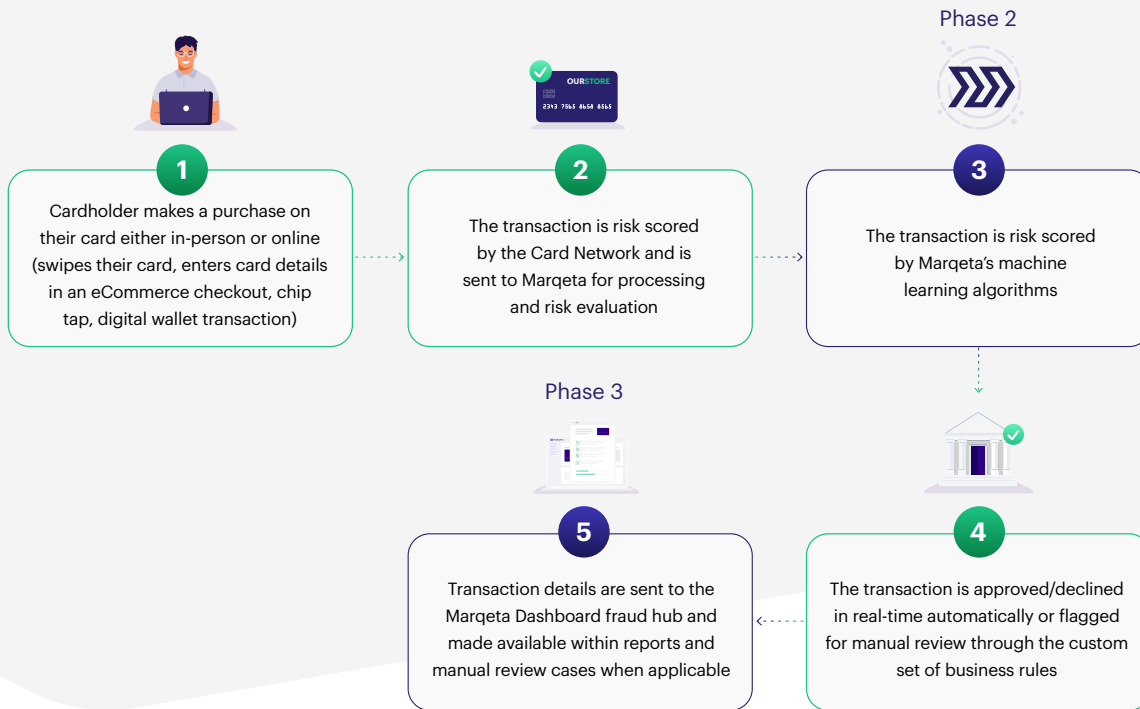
Phase 2

OURSTORE
2343 7565 8650 8565

1
Cardholder makes a purchase on their card either in-person or online (swipes their card, enters card details in an eCommerce checkout, chip tap, digital wallet transaction)

2
The transaction is risk scored by the Card Network and is sent to Marqeta for processing and risk evaluation

3
The transaction is risk scored by Marqeta's machine learning algorithms

Phase 3

5
Transaction details are sent to the Marqeta Dashboard fraud hub and made available within reports and manual review cases when applicable

4
The transaction is approved/declined in real-time automatically or flagged for manual review through the custom set of business rules